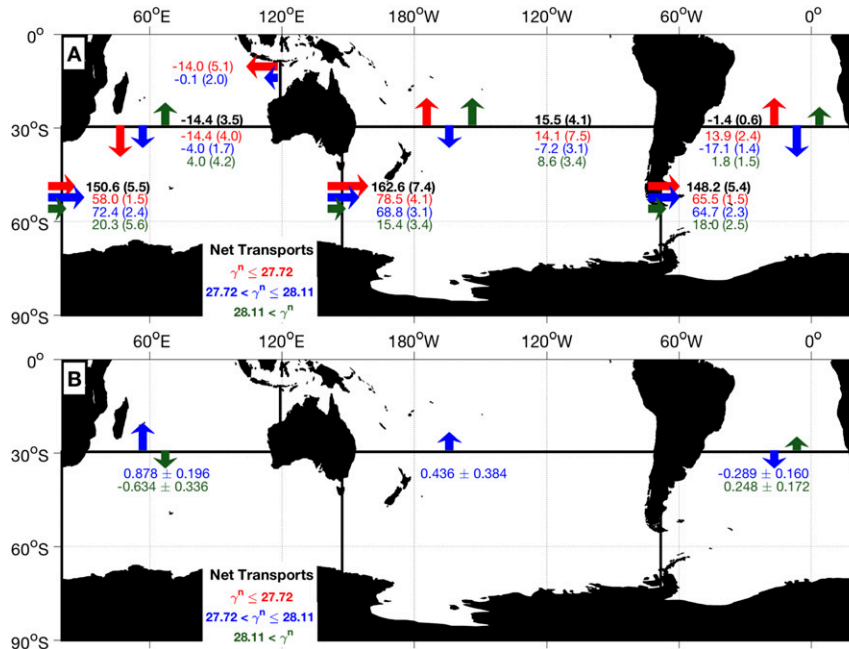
60°E 120°E 180°W 120°W 60°W 0°

0°S

A

-14.0 (5.1)
-0.1 (2.0)

-14.4 (3.5)
-14.4 (4.0)
-4.0 (1.7)
4.0 (4.2)

15.5 (4.1)
14.1 (7.5)
-7.2 (3.1)
8.6 (3.4)

-1.4 (0.6)
13.9 (2.4)
-17.1 (1.4)
1.8 (1.5)

30°S

150.6 (5.5)
58.0 (1.5)
72.4 (2.4)
20.3 (5.6)

162.6 (7.4)
78.5 (4.1)
68.8 (3.1)
15.4 (3.4)

148.2 (5.4)
65.5 (1.5)
64.7 (2.3)
18.0 (2.5)

60°S

Net Transports
$\gamma^n \leq 27.72$
$27.72 < \gamma^n \leq 28.11$
$28.11 < \gamma^n$

90°S

60°E 120°E 180°W 120°W 60°W 0°

0°S

B

30°S

$0.878 \pm 0.196$
$-0.634 \pm 0.336$

$0.436 \pm 0.384$

$-0.289 \pm 0.160$
$0.248 \pm 0.172$

60°S

Net Transports
$\gamma^n \leq 27.72$
$27.72 < \gamma^n \leq 28.11$
$28.11 < \gamma^n$

90°S